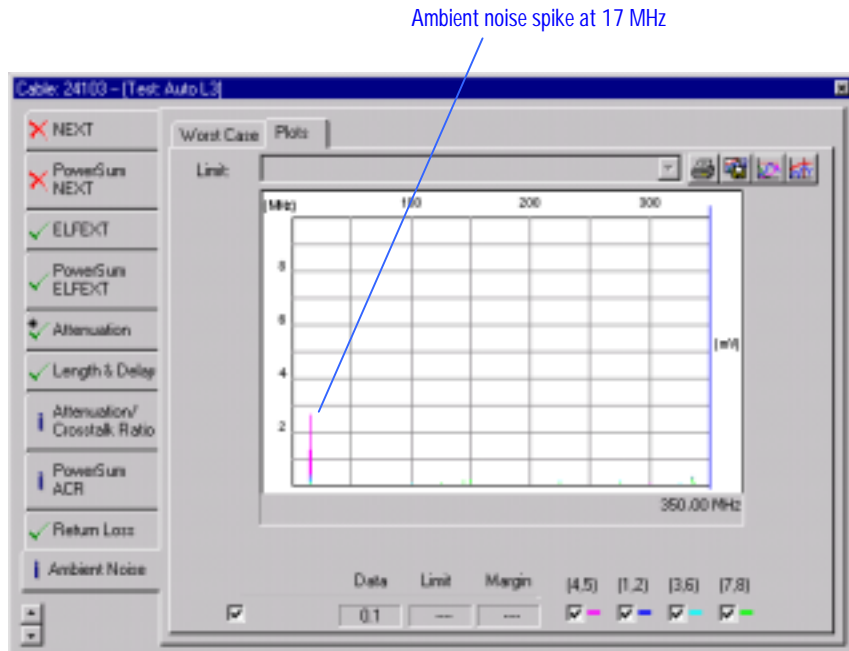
Ambient noise spike at 17 MHz

Cable: 24103 – [Test: Auto L3]

NEXT

PowerSum NEXT

ELFEXT

PowerSum ELFEXT

Attenuation

Length & Delay

Attenuation/ Crosstalk Ratio

PowerSum ACR

Return Loss

Ambient Noise

Worst Case

Plots

Limit:

[MHz]

100

200

300

8

6

4

2

[mV]

350.00 MHz

Data

Limit

Margin

0.1

---

---

[4,5]

[1,2]

[3,6]

[7,8]